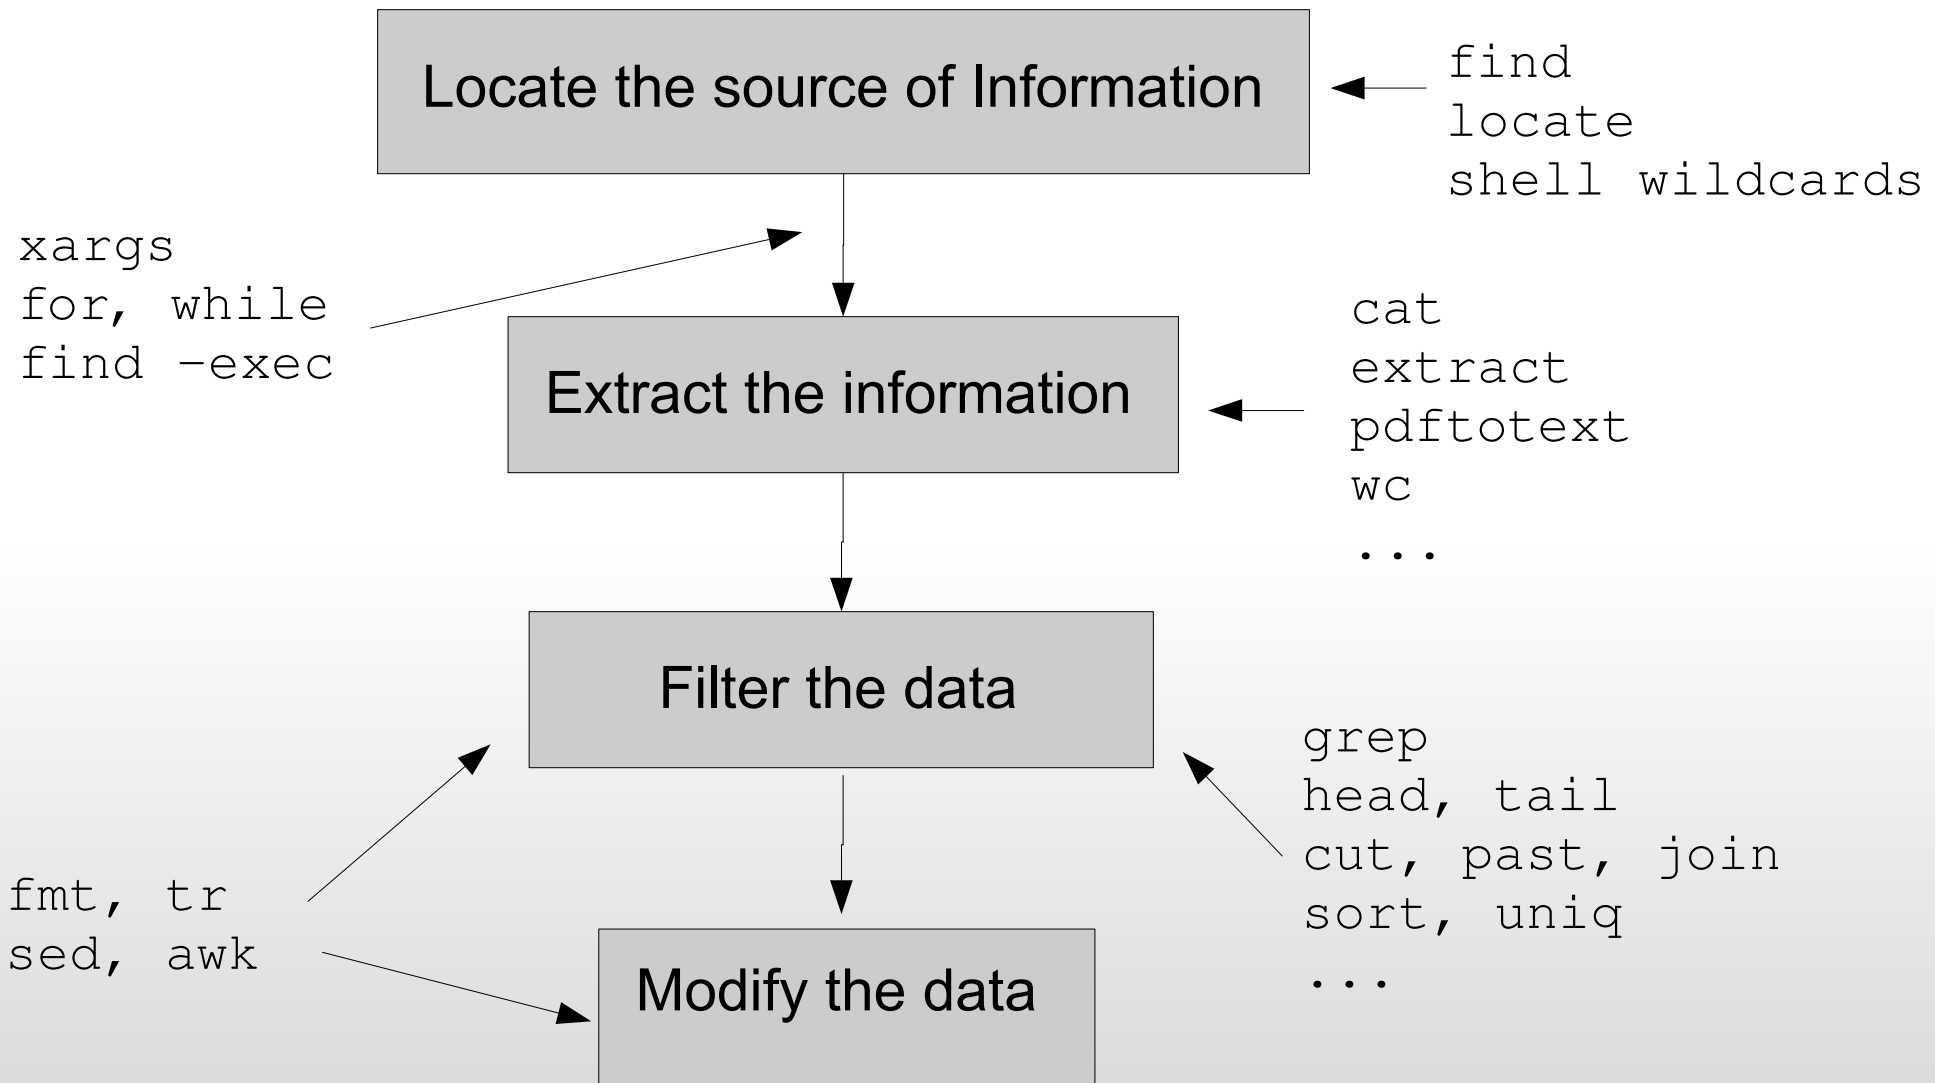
Locate the source of Information

find
locate
shell wildcards

xargs
for, while
find -exec

Extract the information

cat
extract
pdftotext
wc
...

Filter the data

grep
head, tail
cut, past, join
sort, uniq
...

fmt, tr
sed, awk

Modify the data